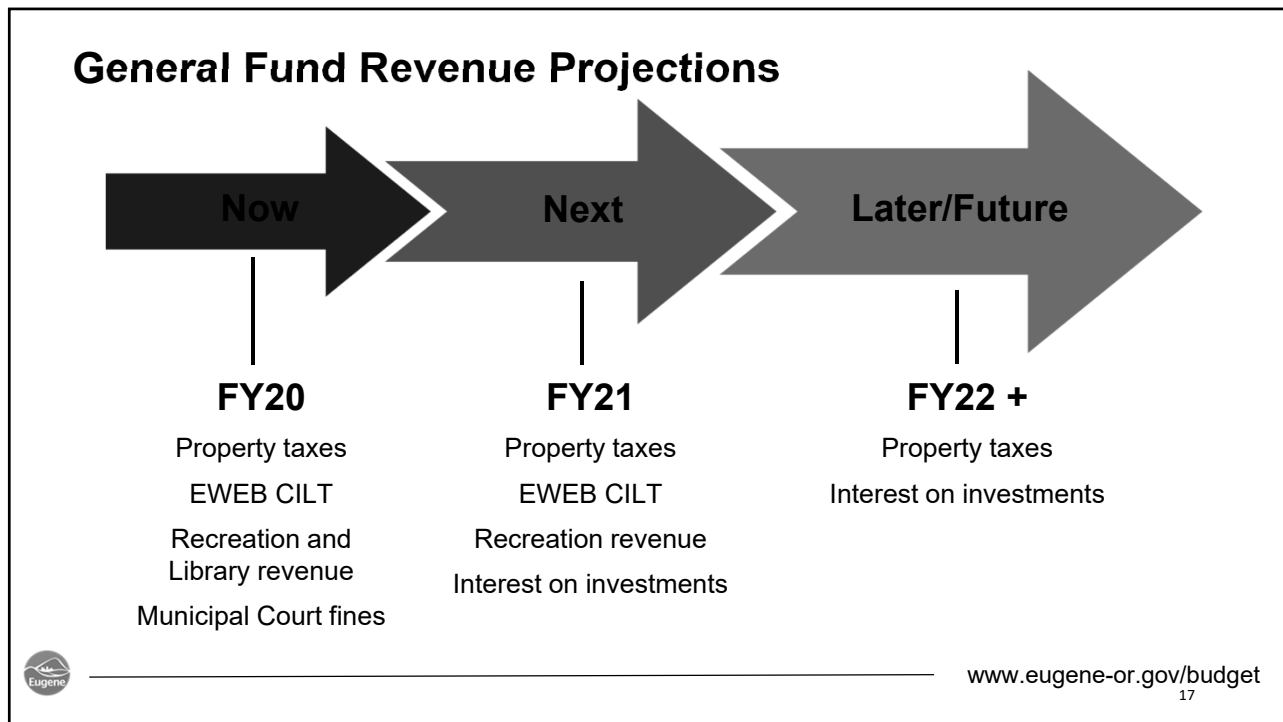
General Fund Revenue Projections

Now

Next

Later/Future

FY20

Property taxes

EWEB CILT

Recreation and Library revenue

Municipal Court fines

FY21

Property taxes

EWEB CILT

Recreation revenue

Interest on investments

FY22 +

Property taxes

Interest on investments

Eugene

www.eugene-or.gov/budget

17